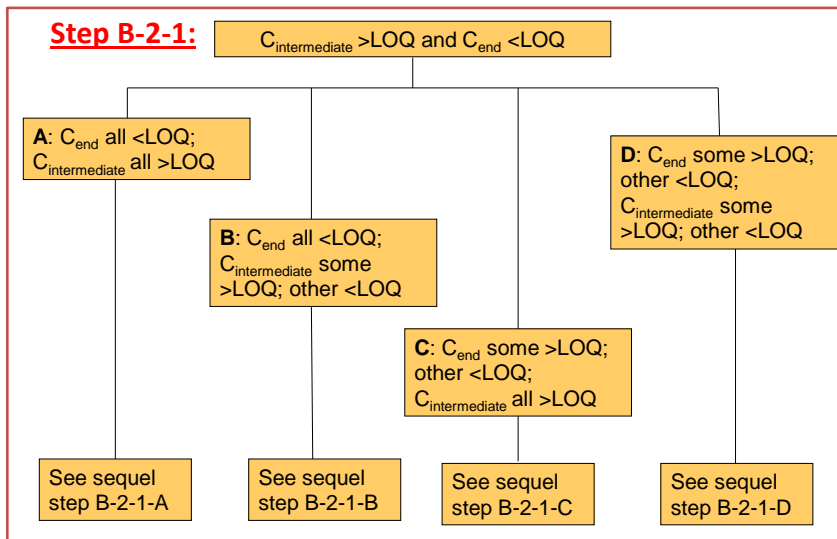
Step B-2-1:

$C_{intermediate}$ >LOQ and $C_{end}$ <LOQ

A: $C_{end}$ all <LOQ; $C_{intermediate}$ all >LOQ

B: $C_{end}$ all <LOQ; $C_{intermediate}$ some >LOQ; other <LOQ

C: $C_{end}$ some >LOQ; other <LOQ; $C_{intermediate}$ all >LOQ

D: $C_{end}$ some >LOQ; other <LOQ; $C_{intermediate}$ some >LOQ; other <LOQ

See sequel step B-2-1-A

See sequel step B-2-1-B

See sequel step B-2-1-C

See sequel step B-2-1-D